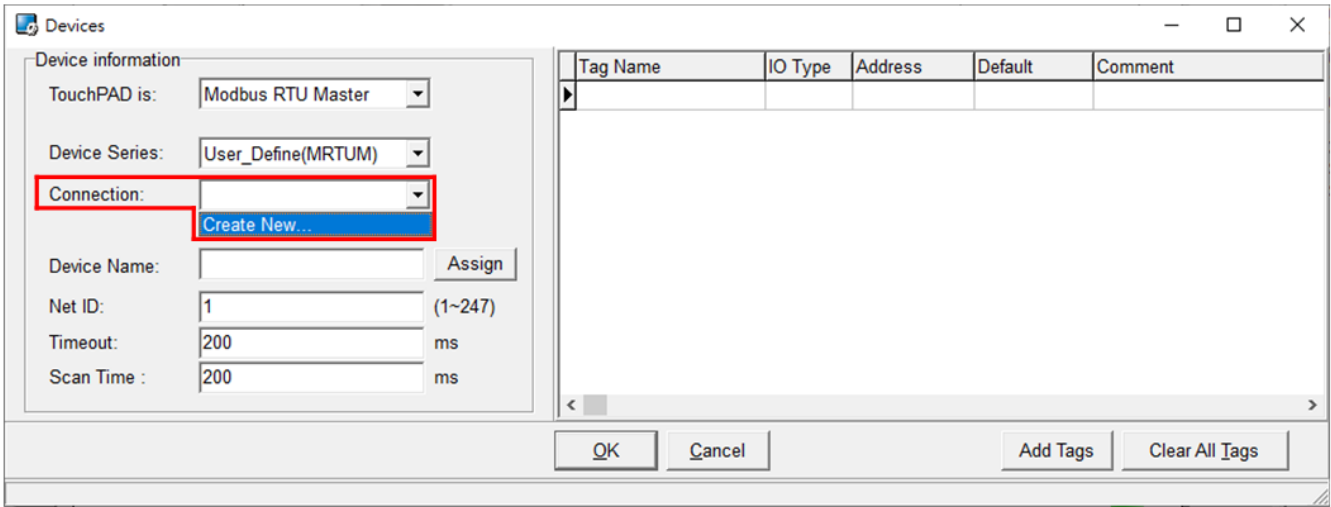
Devices

Device information

TouchPAD is: Modbus RTU Master

Device Series: User_Define(MRTUM)

Connection:

Create New...

Device Name: Assign

Net ID: 1 (1~247)

Timeout: 200 ms

Scan Time : 200 ms

| Tag Name | IO Type | Address | Default | Comment |
|---|---|---|---|---|
| | | | | |

OK Cancel Add Tags Clear All Tags